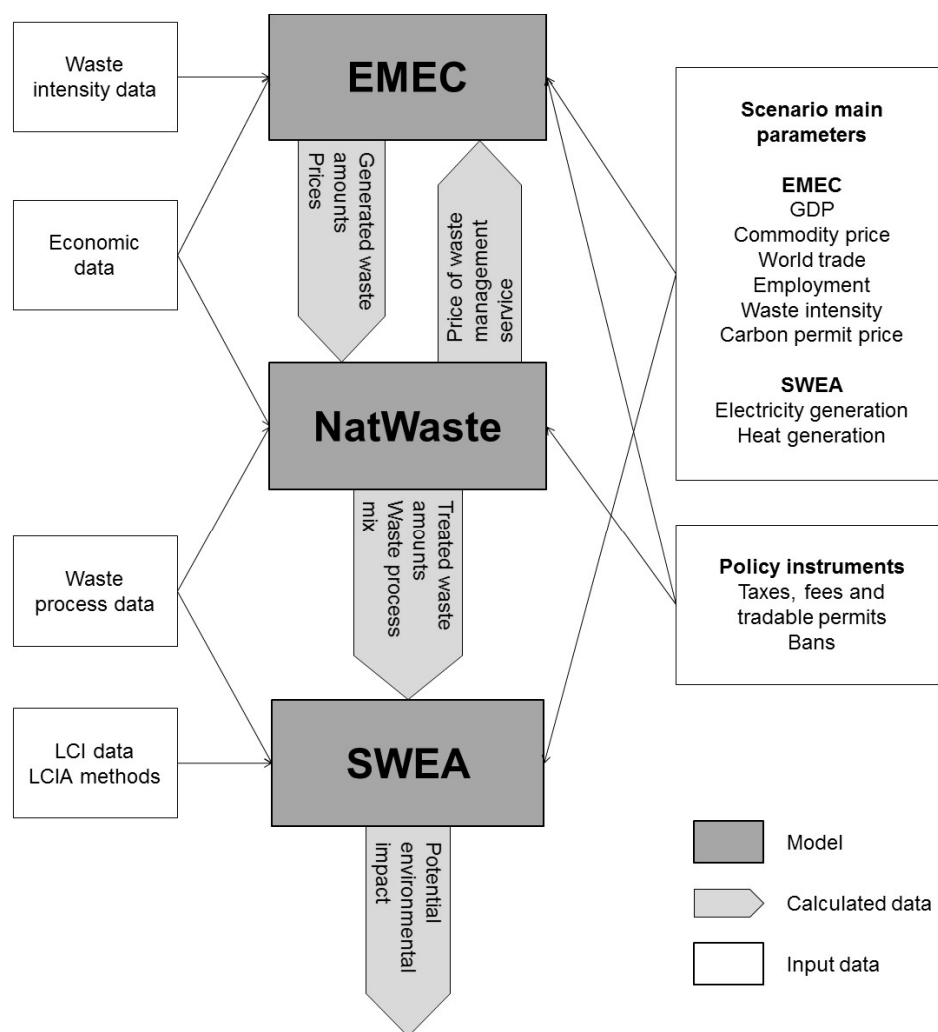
Waste intensity data

EMEC

Scenario main parameters

EMEC
GDP
Commodity price
World trade
Employment
Waste intensity
Carbon permit price

SWEA
Electricity generation
Heat generation

Economic data

Generated waste amounts
Prices

Price of waste management service

NatWaste

Treated waste amounts
Waste process mix

Waste process data

Policy instruments
Taxes, fees and tradable permits
Bans

LCI data
LCIA methods

SWEA

Potential environmental impact

Model

Calculated data

Input data